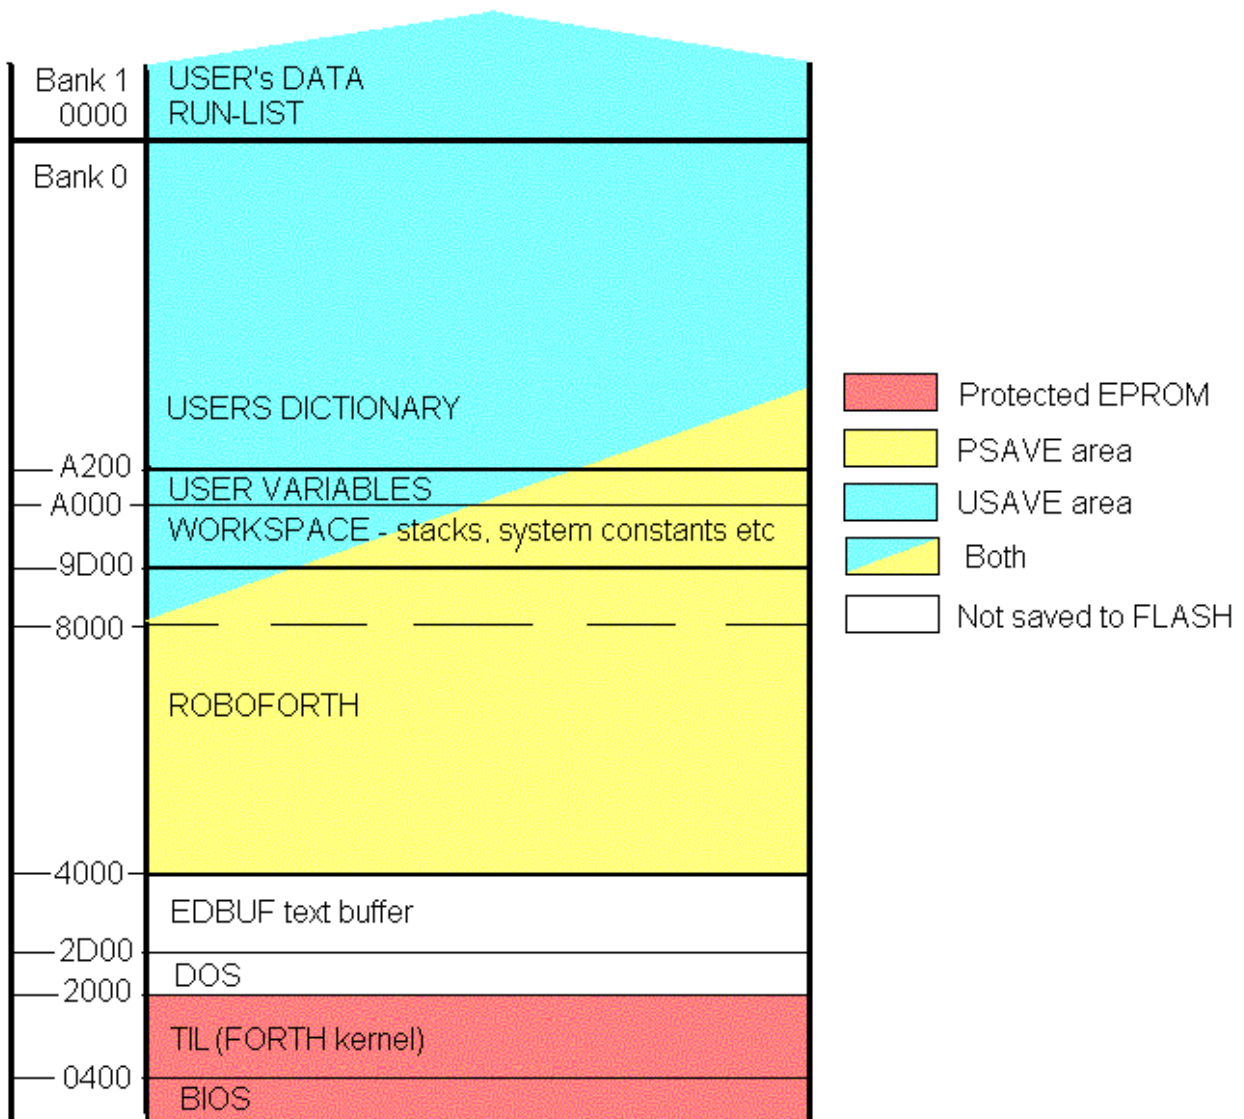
Bank 1
0000

USER's DATA
RUN-LIST

Bank 0

USERS DICTIONARY

A200
USER VARIABLES
A000
WORKSPACE - stacks, system constants etc
9D00
8000

ROBOFORTH

4000
EDBUF text buffer
2D00
DOS
2000
TIL (FORTH kernel)
0400
BIOS

Protected EPROM
PSAVE area
USAVE area
Both
Not saved to FLASH